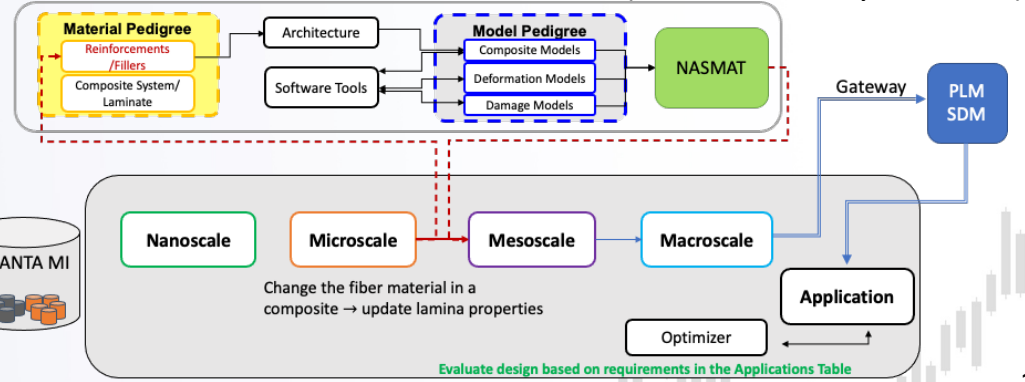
Material Pedigree

Reinforcements /Fillers

Composite System/ Laminate

Architecture

Software Tools

Model Pedigree

Composite Models

Deformation Models

Damage Models

NASMAT

Gateway

PLM SDM

ANTA MI

Nanoscale

Microscale

Mesoscale

Macroscale

Change the fiber material in a composite → update lamina properties

Application

Optimizer

Evaluate design based on requirements in the Applications Table